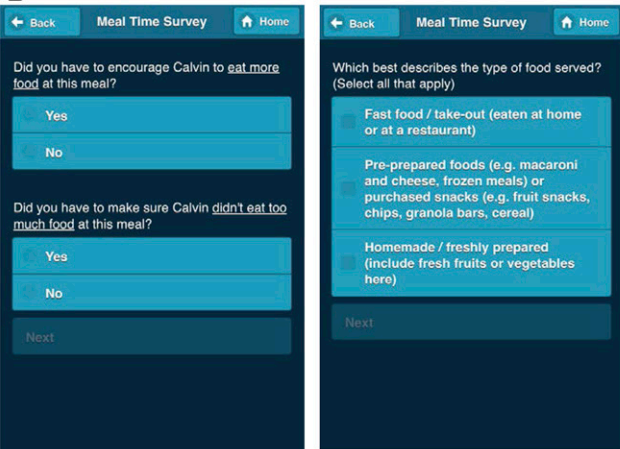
Back
Meal Time Survey
Home

Did you have to encourage Calvin to eat more food at this meal?

Yes

No

Did you have to make sure Calvin didn't eat too much food at this meal?

Yes

No

Next

Back
Meal Time Survey
Home

Which best describes the type of food served? (Select all that apply)

Fast food / take-out (eaten at home or at a restaurant)

Pre-prepared foods (e.g. macaroni and cheese, frozen meals) or purchased snacks (e.g. fruit snacks, chips, granola bars, cereal)

Homemade / freshly prepared (include fresh fruits or vegetables here)

Next